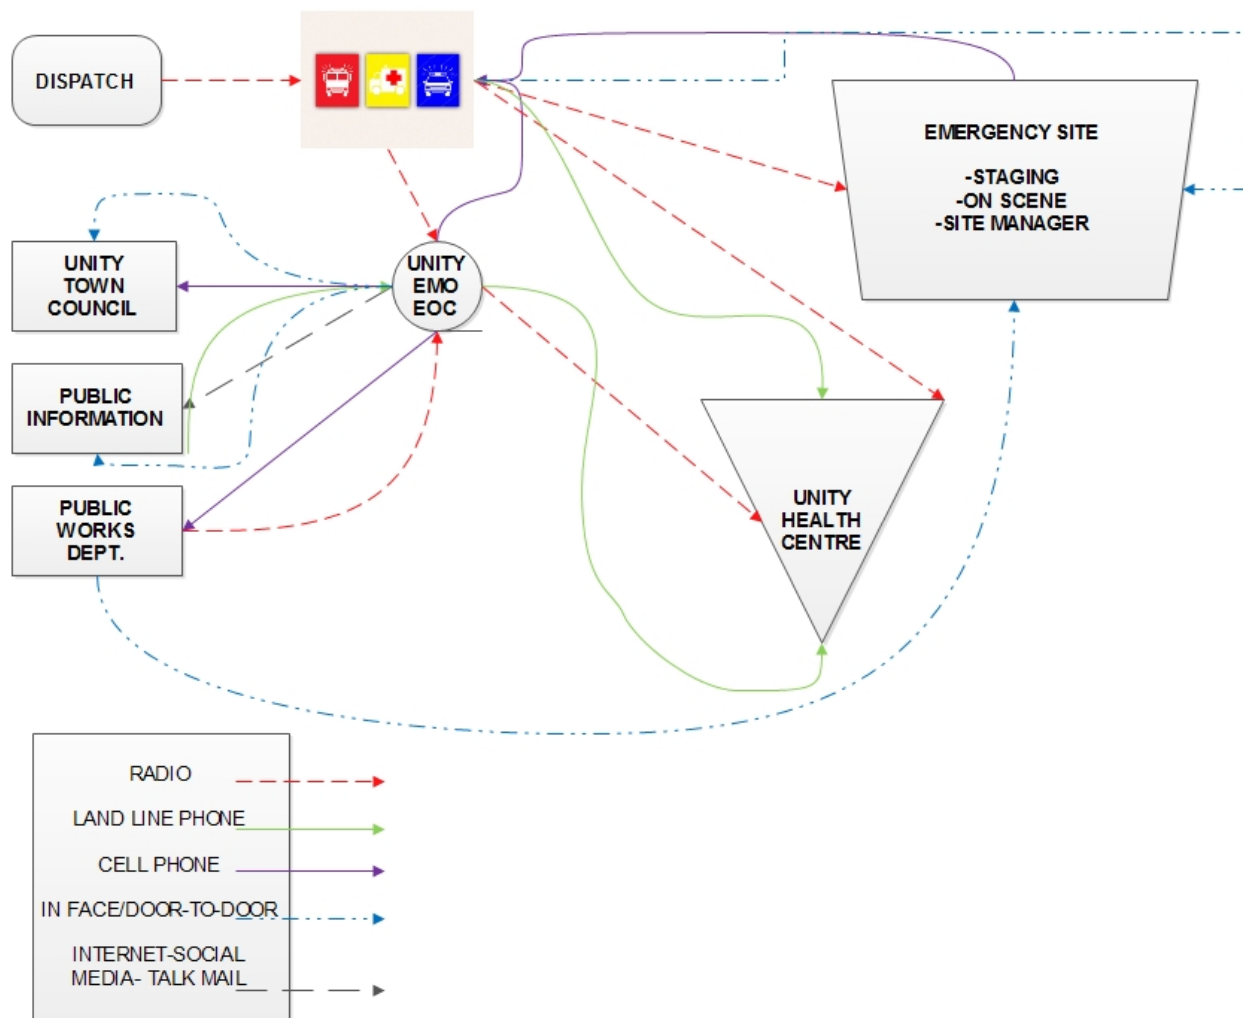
DISPATCH

EMERGENCY SITE

-STAGING
-ON SCENE
-SITE MANAGER

UNITY TOWN COUNCIL

UNITY EMO EOC

PUBLIC INFORMATION

PUBLIC WORKS DEPT.

UNITY HEALTH CENTRE

RADIO

LAND LINE PHONE

CELL PHONE

IN FACE/DOOR-TO-DOOR

INTERNET-SOCIAL MEDIA- TALK MAIL